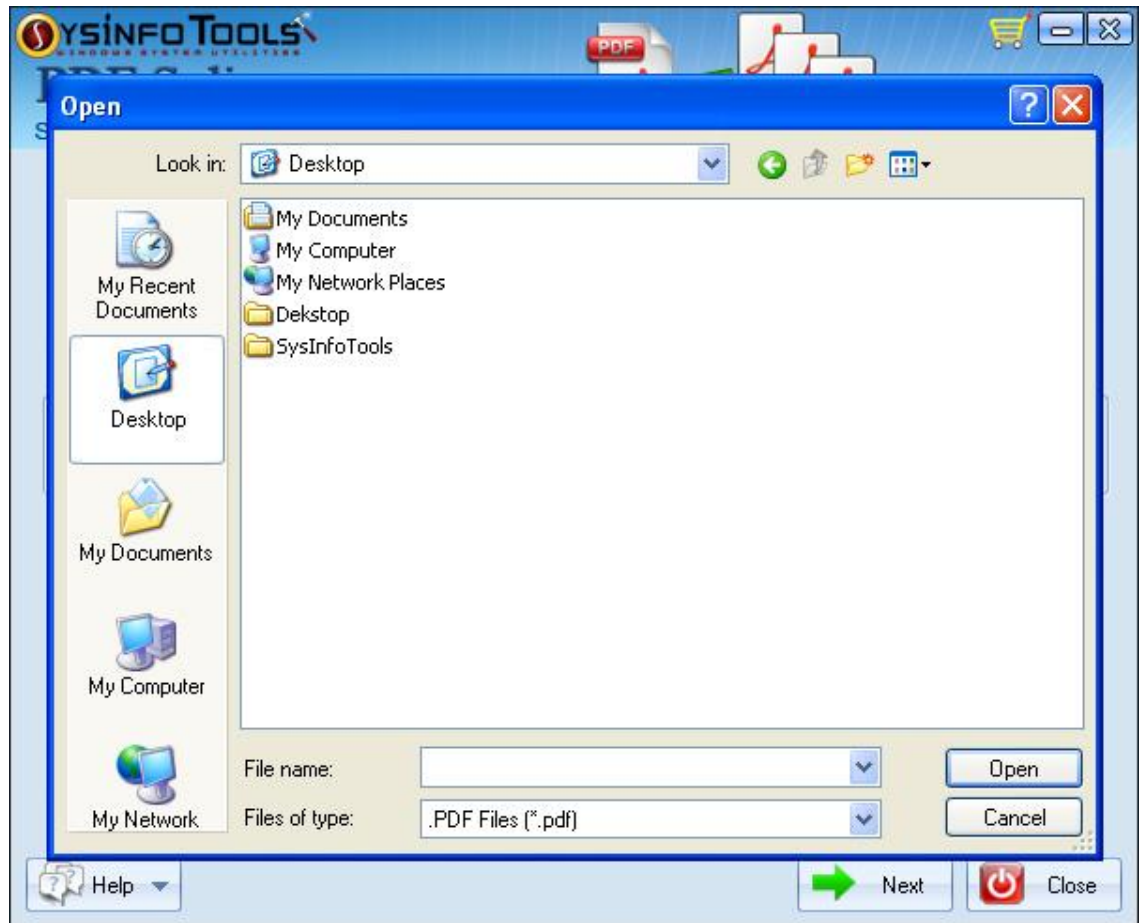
SYSINFO TOOLS
WINDOWS SYSTEM UTILITIES

PDF

Open

Look in: Desktop

My Recent Documents

Desktop

My Documents

My Computer

My Network

My Documents
My Computer
My Network Places
Dekstop
SysInfoTools

File name:

Files of type: .PDF Files (*.pdf)

Open

Cancel

Help

Next

Close